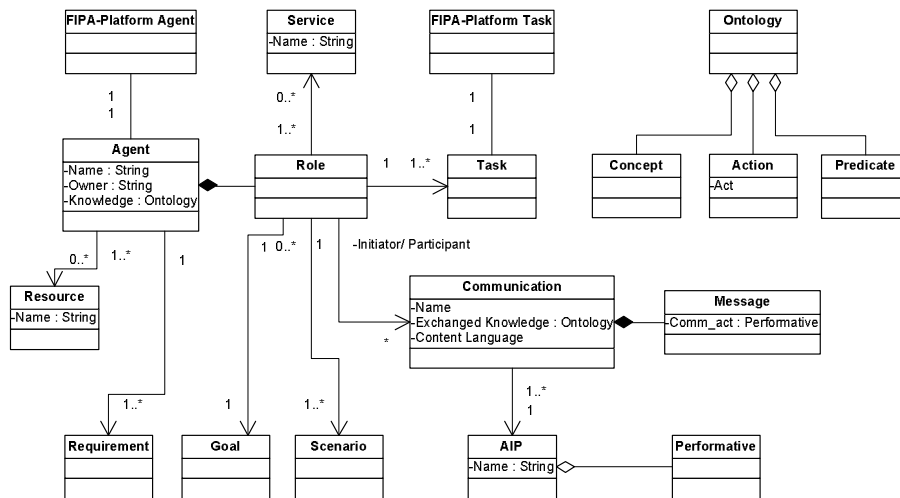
FIPA-Platform Agent

Service
-Name : String

FIPA-Platform Task

Ontology

1
1

0..*

1..*

1

1

Agent
-Name : String
-Owner : String
-Knowledge : Ontology

Role

1

1..*

Task

Concept

Action
-Act

Predicate

0..*

1..*

1

1

0..*

1

-Initiator/ Participant

Resource
-Name : String

Communication
-Name
-Exchanged Knowledge : Ontology
-Content Language

*

Message
-Comm_act : Performative

1..*
1

1..*

1

1..*

Requirement

Goal

Scenario

AIP
-Name : String

Performative